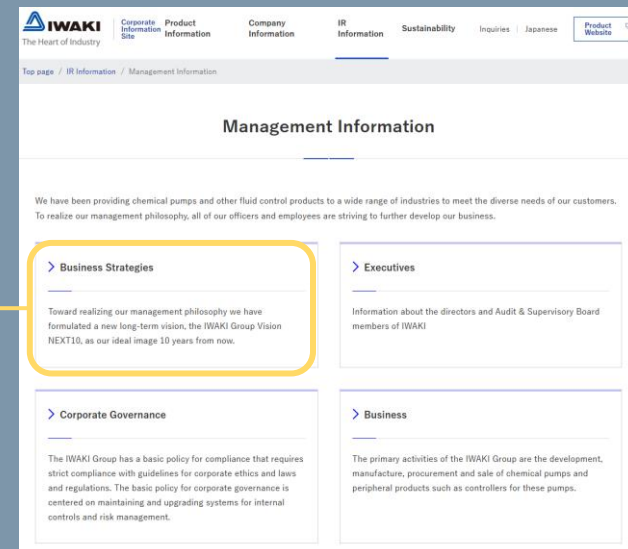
IWAKI
The Heart of Industry

Corporate Information Site | Product Information | Company Information | IR Information | Sustainability | Inquiries | Japanese | Product Website

Top page / IR Information / Management Information

Management Information

We have been providing chemical pumps and other fluid control products to a wide range of industries to meet the diverse needs of our customers. To realize our management philosophy, all of our officers and employees are striving to further develop our business.

> Business Strategies

Toward realizing our management philosophy we have formulated a new long-term vision, the IWAKI Group Vision NEXT10, as our ideal image 10 years from now.

> Executives

Information about the directors and Audit & Supervisory Board members of IWAKI

> Corporate Governance

The IWAKI Group has a basic policy for compliance that requires strict compliance with guidelines for corporate ethics and laws and regulations. The basic policy for corporate governance is centered on maintaining and upgrading systems for internal controls and risk management.

> Business

The primary activities of the IWAKI Group are the development, manufacture, procurement and sale of chemical pumps and peripheral products such as controllers for these pumps.